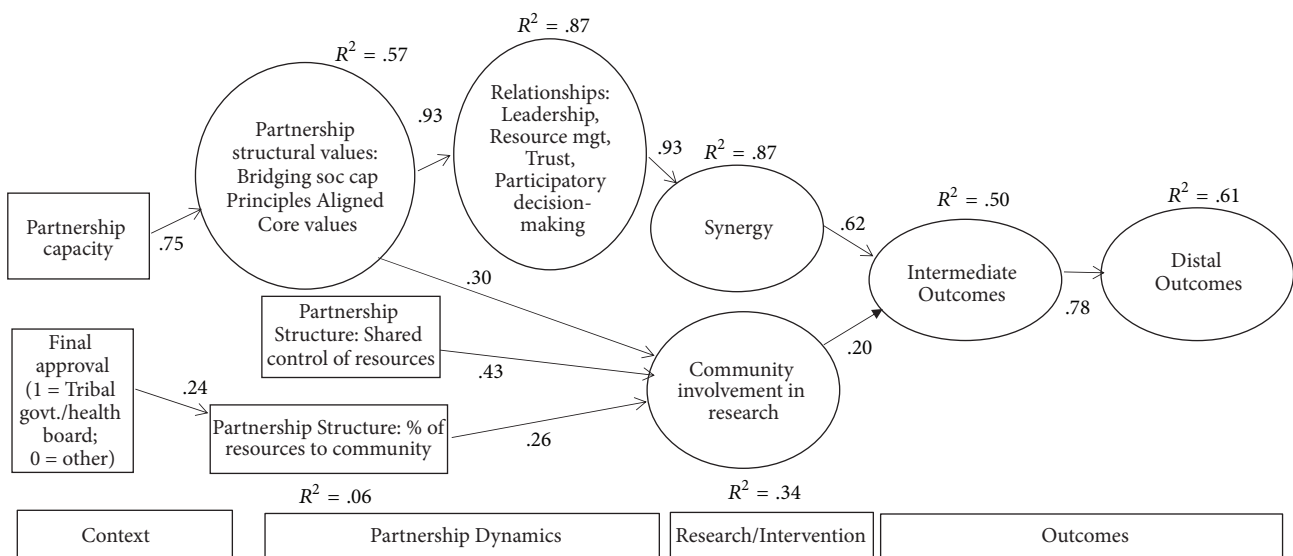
$R^2 = .57$

$R^2 = .87$

Partnership structural values: Bridging soc cap Principles Aligned Core values

.93

Relationships: Leadership, Resource mgt, Trust, Participatory decision-making

.93

$R^2 = .87$

Synergy

$R^2 = .50$

$R^2 = .61$

Partnership capacity

.75

.62

Intermediate Outcomes

Distal Outcomes

.30

.78

Partnership Structure: Shared control of resources

.43

Community involvement in research

.20

Final approval (1 = Tribal govt./health board; 0 = other)

.24

Partnership Structure: % of resources to community

.26

$R^2 = .06$

$R^2 = .34$

Context

Partnership Dynamics

Research/Intervention

Outcomes